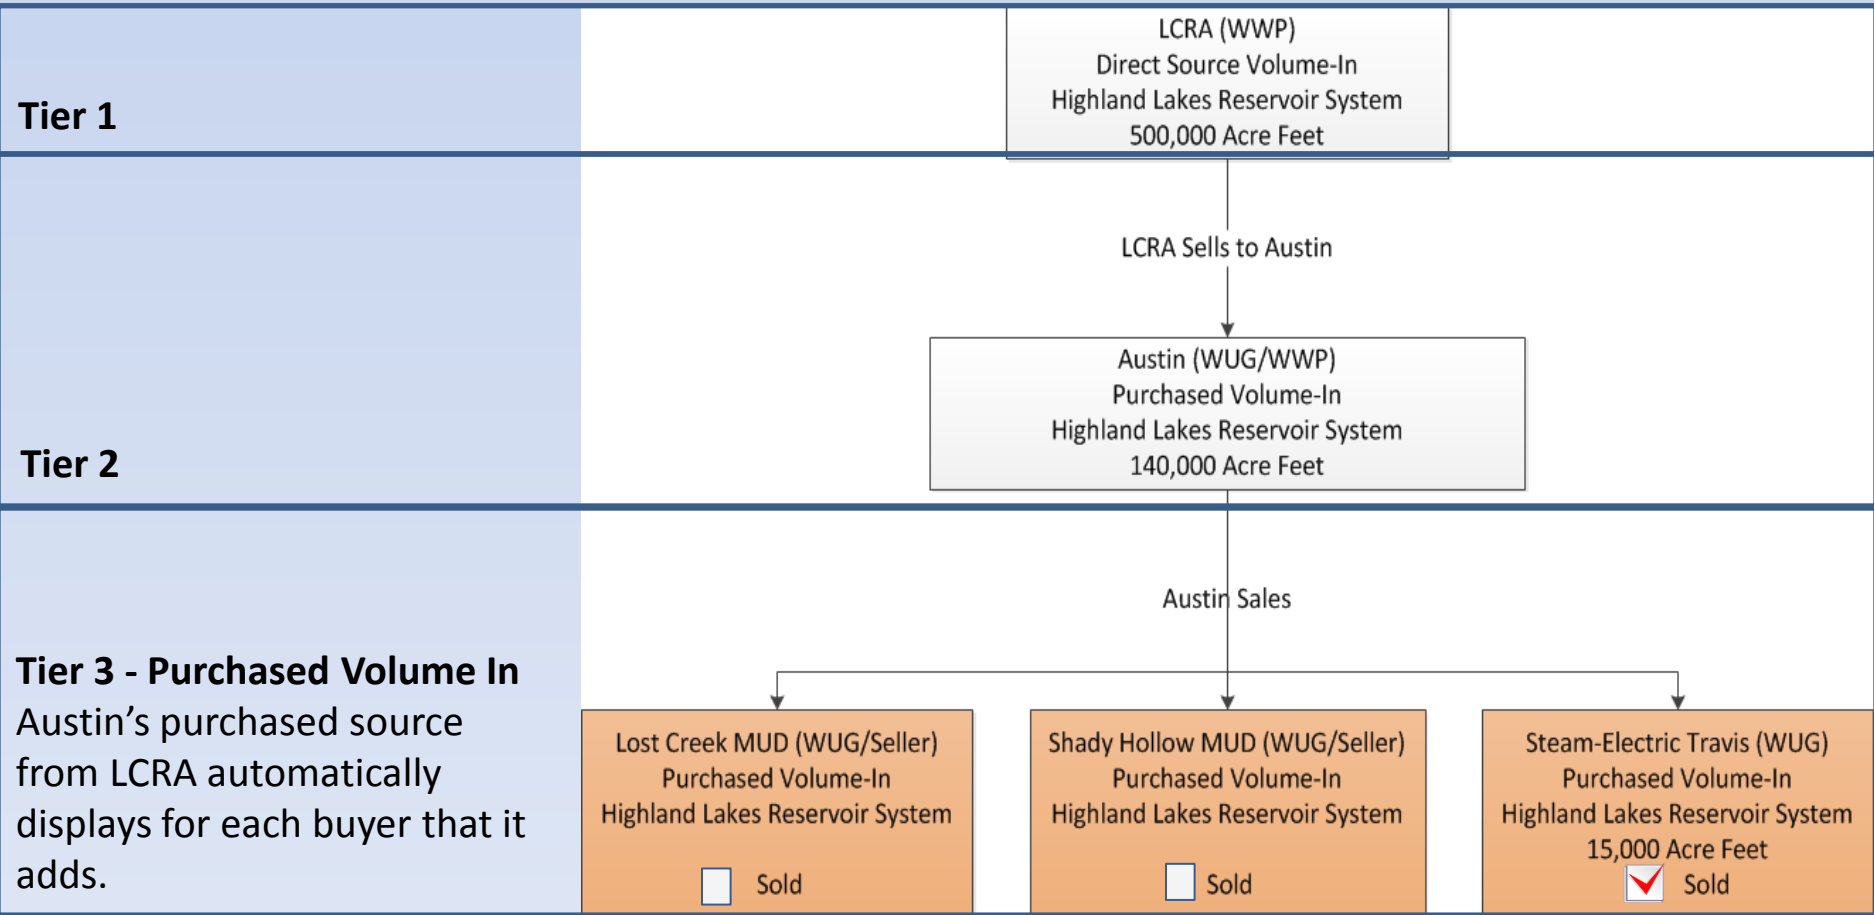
Tier 1

LCRA (WWP)
Direct Source Volume-In
Highland Lakes Reservoir System
500,000 Acre Feet

LCRA Sells to Austin

Tier 2

Austin (WUG/WWP)
Purchased Volume-In
Highland Lakes Reservoir System
140,000 Acre Feet

Austin Sales

Tier 3 - Purchased Volume In
Austin's purchased source from LCRA automatically displays for each buyer that it adds.

Lost Creek MUD (WUG/Seller)
Purchased Volume-In
Highland Lakes Reservoir System
Sold

Shady Hollow MUD (WUG/Seller)
Purchased Volume-In
Highland Lakes Reservoir System
Sold

Steam-Electric Travis (WUG)
Purchased Volume-In
Highland Lakes Reservoir System
15,000 Acre Feet
Sold